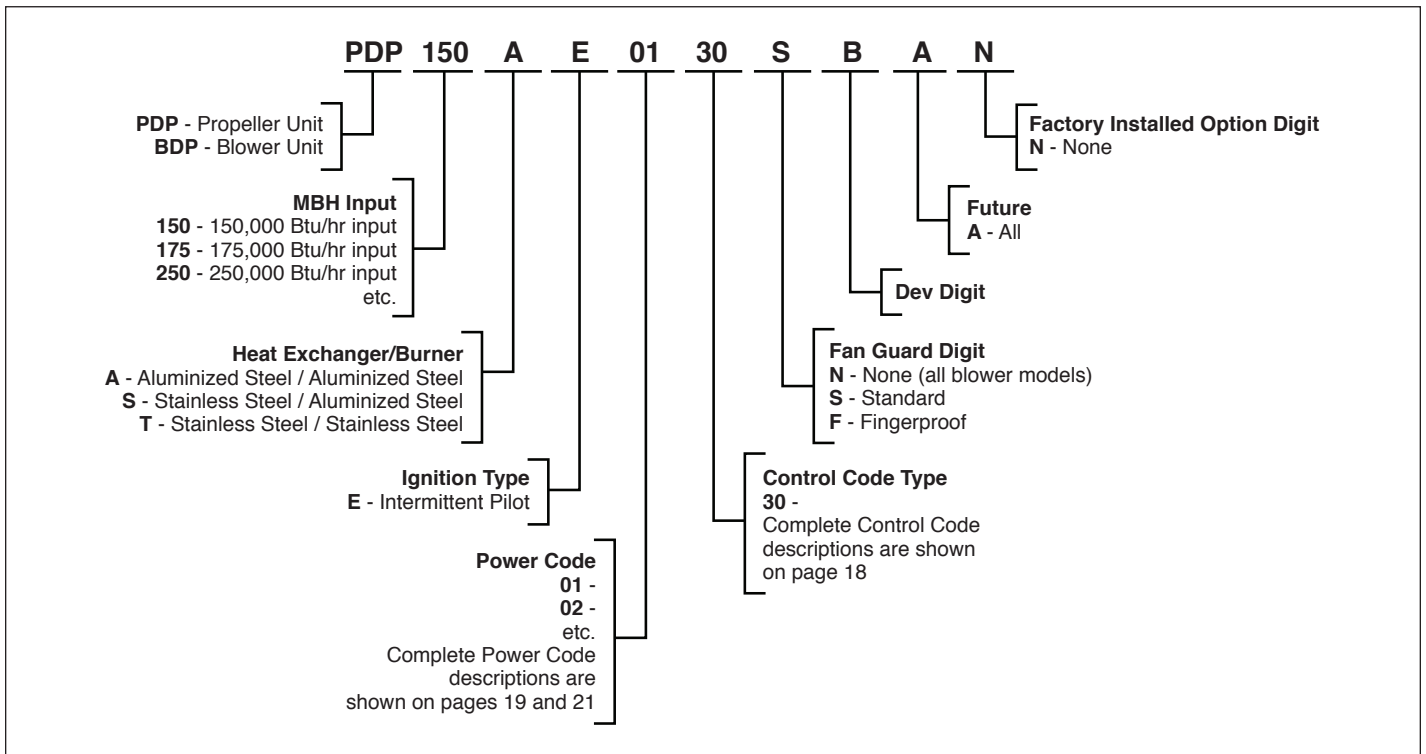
PDP 150 A E 01 30 S B A N

PDP - Propeller Unit
BDP - Blower Unit

MBH Input
150 - 150,000 Btu/hr input
175 - 175,000 Btu/hr input
250 - 250,000 Btu/hr input
etc.

Heat Exchanger/Burner
A - Aluminized Steel / Aluminized Steel
S - Stainless Steel / Aluminized Steel
T - Stainless Steel / Stainless Steel

Ignition Type
E - Intermittent Pilot

Power Code
01 -
02 -
etc.
Complete Power Code descriptions are shown on pages 19 and 21

Control Code Type
30 -
Complete Control Code descriptions are shown on page 18

Fan Guard Digit
N - None (all blower models)
S - Standard
F - Fingerproof

Dev Digit

Future
A - All

Factory Installed Option Digit
N - None